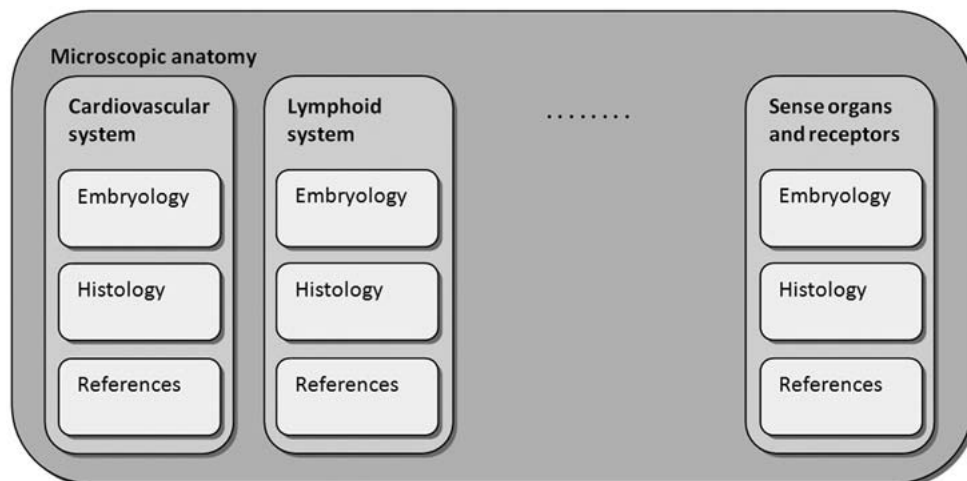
Microscopic anatomy

Cardiovascular system

Embryology

Histology

References

Lymphoid system

Embryology

Histology

References

........

Sense organs and receptors

Embryology

Histology

References